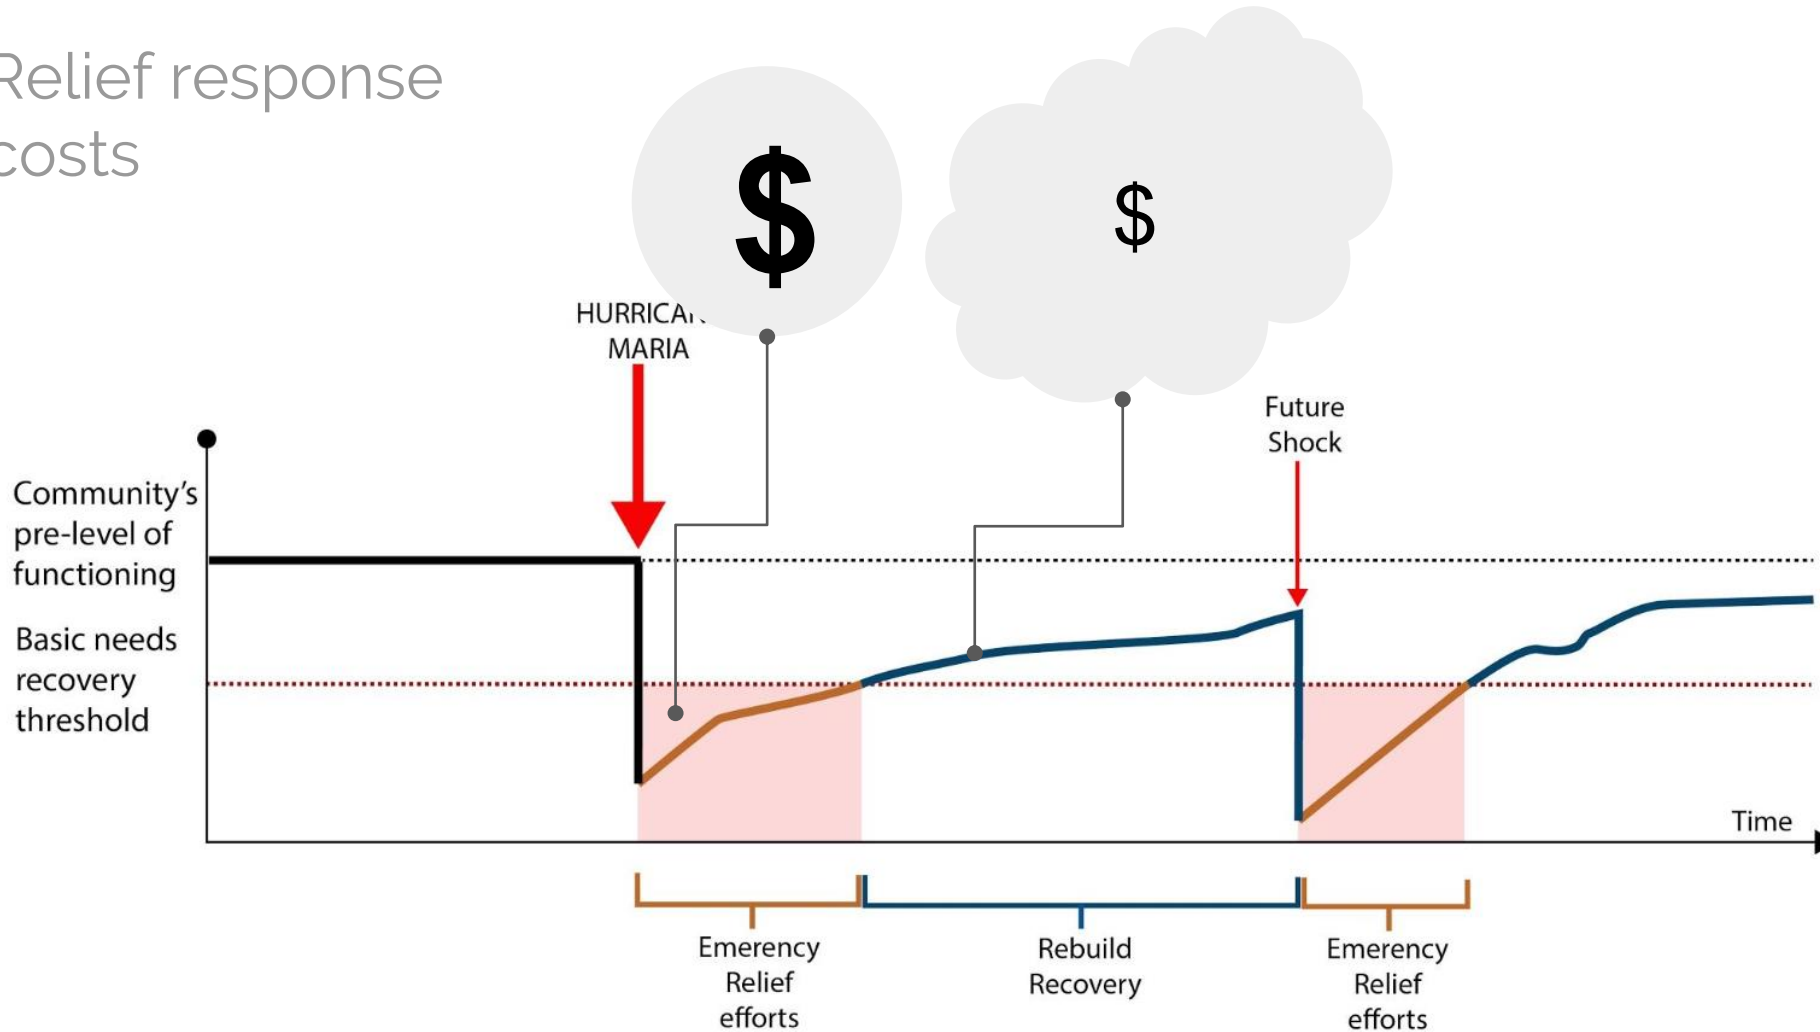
Relief response costs

$

$

HURRICA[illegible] MARIA

Future Shock

Community's pre-level of functioning

Basic needs recovery threshold

Time

Emerency Relief efforts

Rebuild Recovery

Emerency Relief efforts